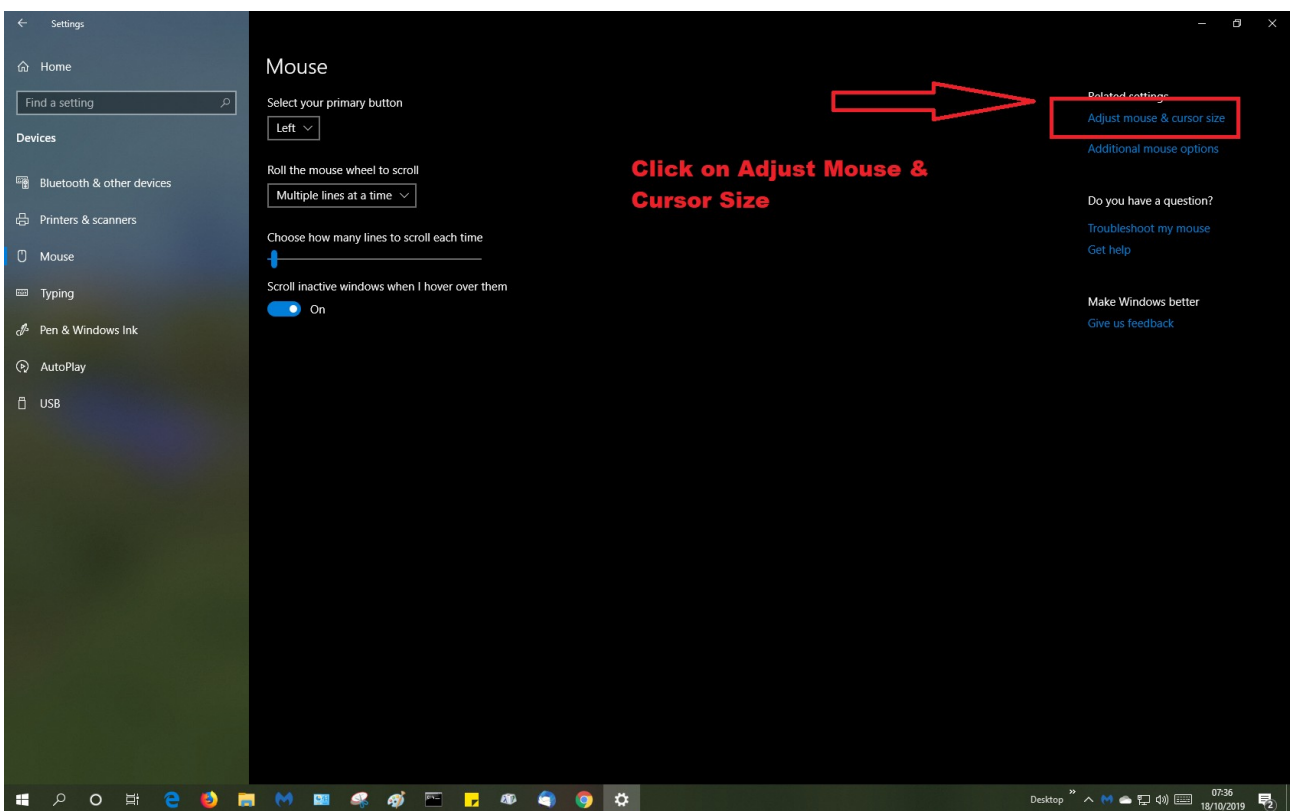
Settings

Home

Find a setting

Devices

Bluetooth & other devices

Printers & scanners

Mouse

Typing

Pen & Windows Ink

AutoPlay

USB

Mouse

Select your primary button

Left

Roll the mouse wheel to scroll

Multiple lines at a time

Choose how many lines to scroll each time

Scroll inactive windows when I hover over them

On

Click on Adjust Mouse & Cursor Size

Related settings

Adjust mouse & cursor size

Additional mouse options

Do you have a question?

Troubleshoot my mouse

Get help

Make Windows better

Give us feedback

Desktop

07:36
18/10/2019